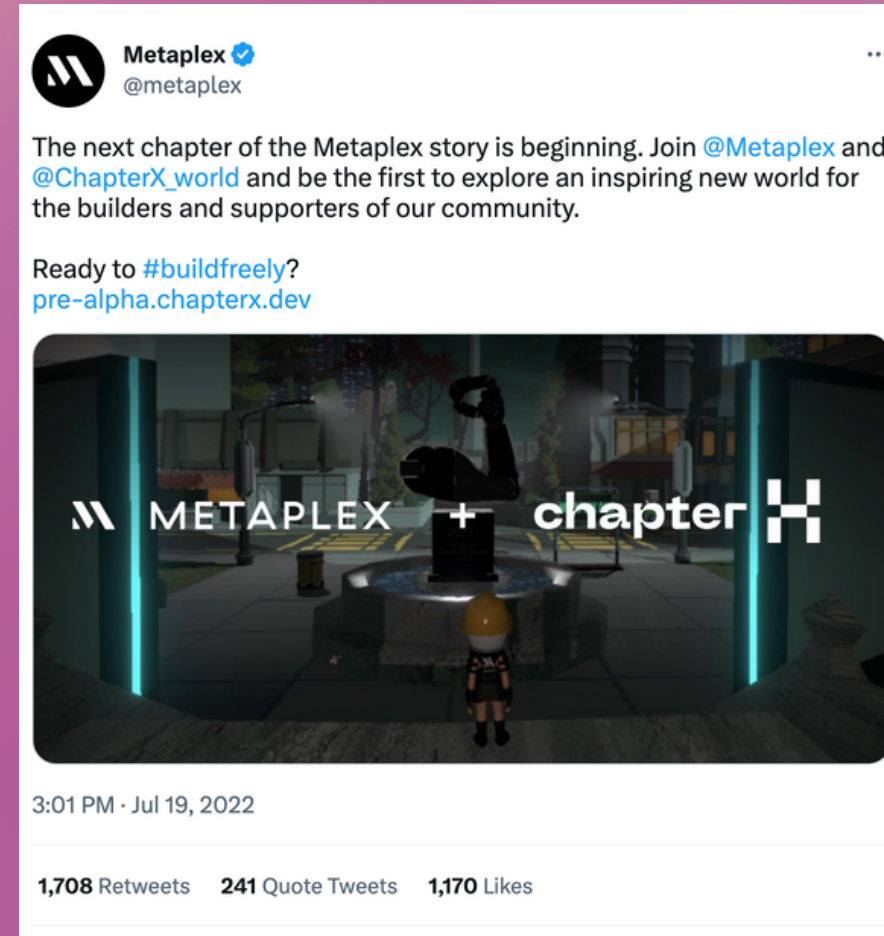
Metaplex
@metaplex

The next chapter of the Metaplex story is beginning. Join @Metaplex and @ChapterX_world and be the first to explore an inspiring new world for the builders and supporters of our community.

Ready to #buildfreely?
pre-alpha.chapterx.dev

METAPLEX + chapter X

3:01 PM · Jul 19, 2022

1,708 Retweets 241 Quote Tweets 1,170 Likes